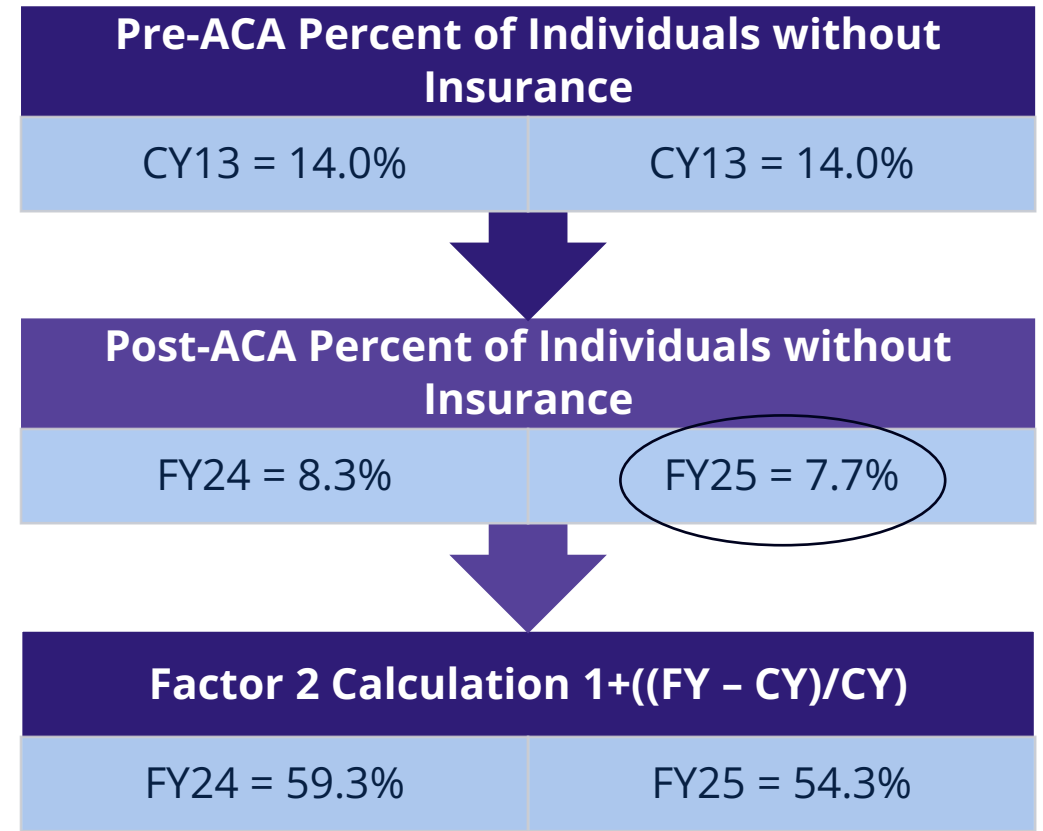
Pre-ACA Percent of Individuals without Insurance

| CY13 = 14.0% | CY13 = 14.0% |
|---|---|

Post-ACA Percent of Individuals without Insurance

| FY24 = 8.3% | FY25 = 7.7% |
|---|---|

Factor 2 Calculation 1+((FY – CY)/CY)

| FY24 = 59.3% | FY25 = 54.3% |
|---|---|